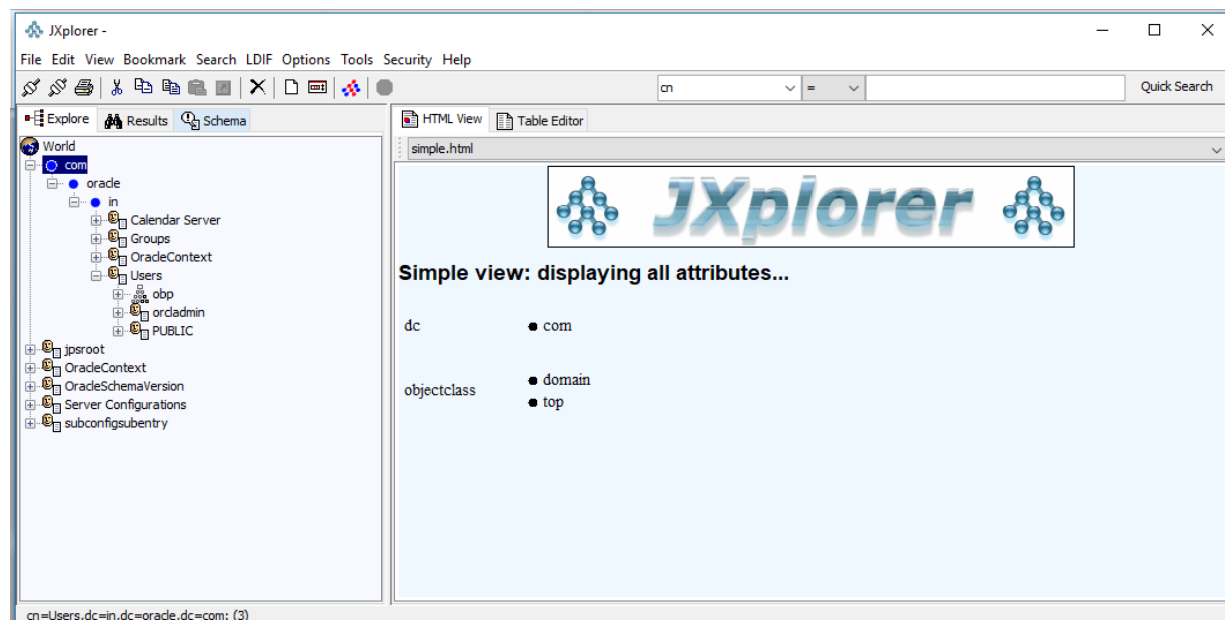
JXplorer -

File Edit View Bookmark Search LDIF Options Tools Security Help

cn
=
Quick Search

Explore Results Schema

World
com
oracle
in
Calendar Server
Groups
OracleContext
Users
obp
orcladmin
PUBLIC
jpsroot
OracleContext
OracleSchemaVersion
Server Configurations
subconfigsubentry

HTML View Table Editor

simple.html

JXplorer

Simple view: displaying all attributes...

| dc | com |
|---|---|
| objectclass | domain<br>top |

cn=Users,dc=in,dc=oracle,dc=com: (3)